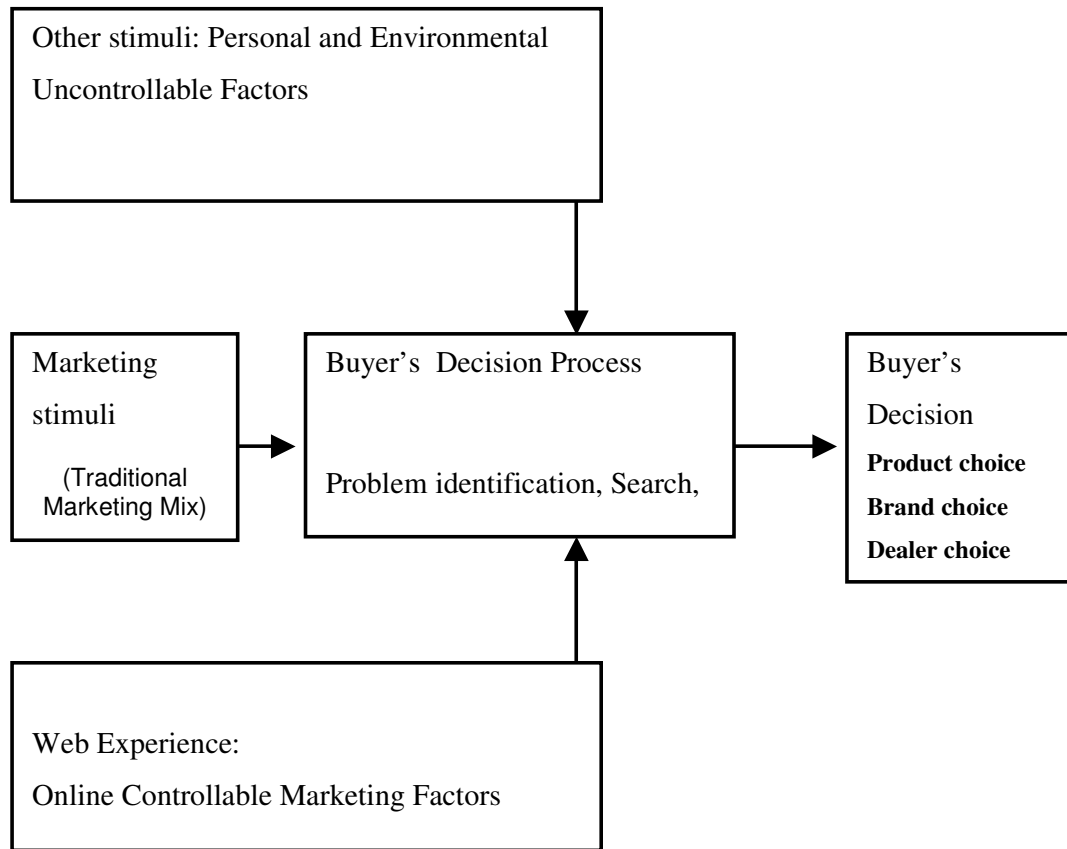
Other stimuli: Personal and Environmental Uncontrollable Factors

Marketing stimuli

(Traditional Marketing Mix)

Buyer's Decision Process

Problem identification, Search,

Buyer's Decision

Product choice

Brand choice

Dealer choice

Web Experience:

Online Controllable Marketing Factors